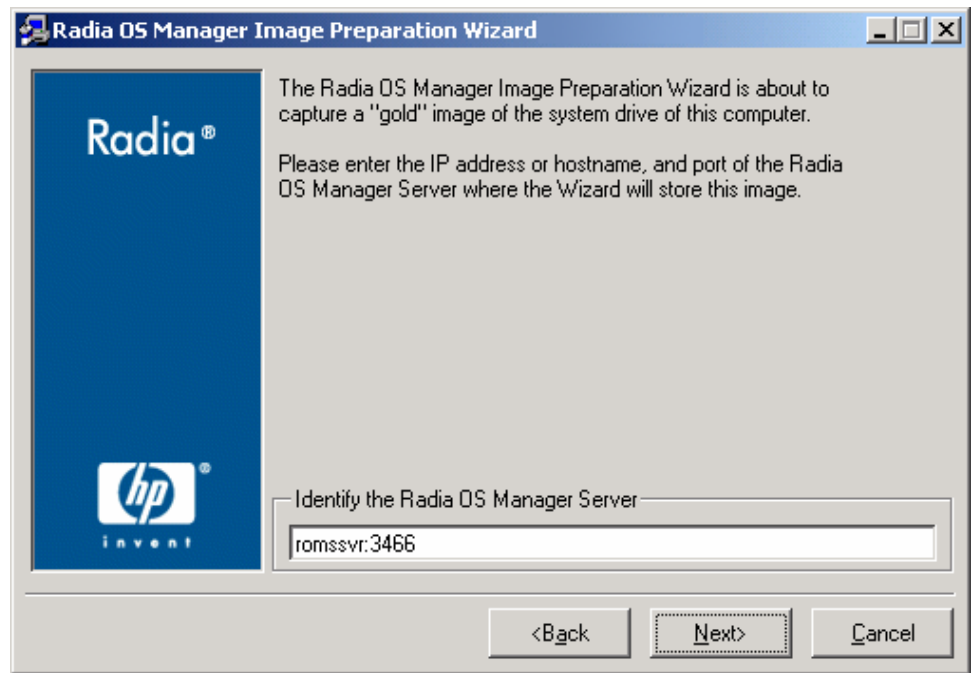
Radia OS Manager Image Preparation Wizard

Radia®

hp® invent

The Radia OS Manager Image Preparation Wizard is about to capture a "gold" image of the system drive of this computer.

Please enter the IP address or hostname, and port of the Radia OS Manager Server where the Wizard will store this image.

Identify the Radia OS Manager Server

romssvr:3466

<Back

Next>

Cancel